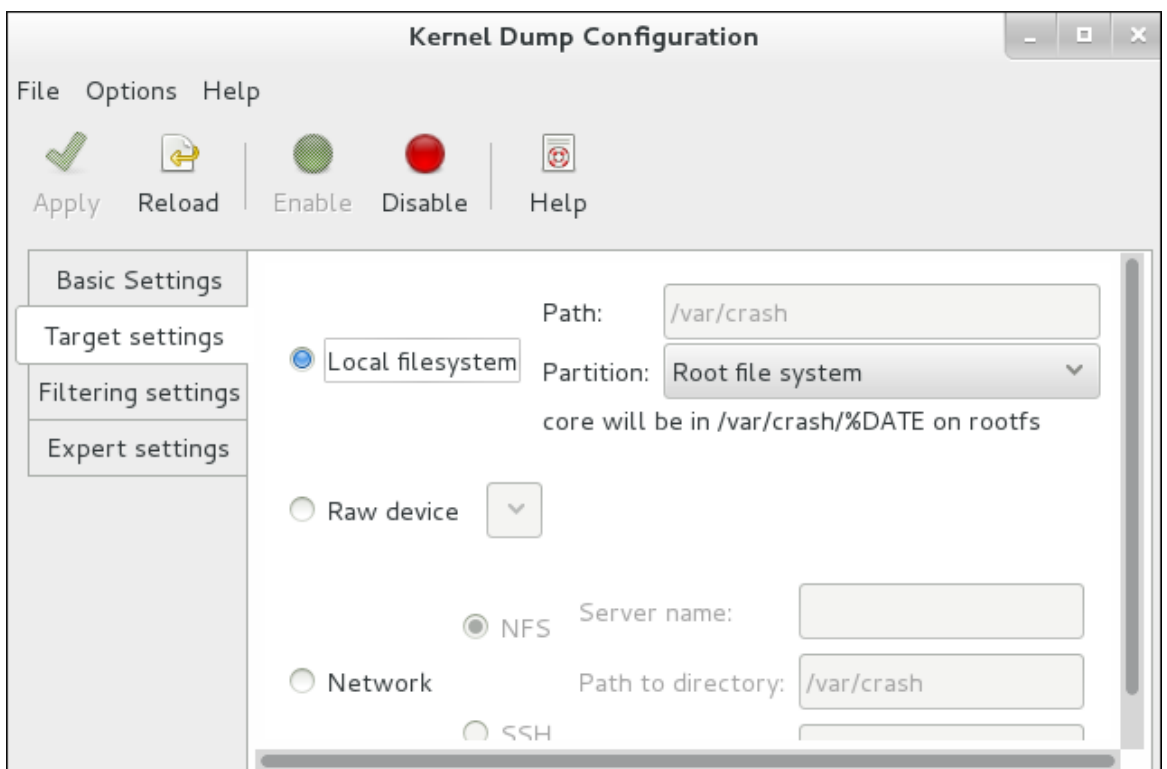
Kernel Dump Configuration

File Options Help

Apply Reload Enable Disable Help

Basic Settings
Target settings
Filtering settings
Expert settings

Local filesystem
Path: /var/crash
Partition: Root file system
core will be in /var/crash/%DATE on rootfs

Raw device

Network
NFS
Server name:
Path to directory: /var/crash
SSH